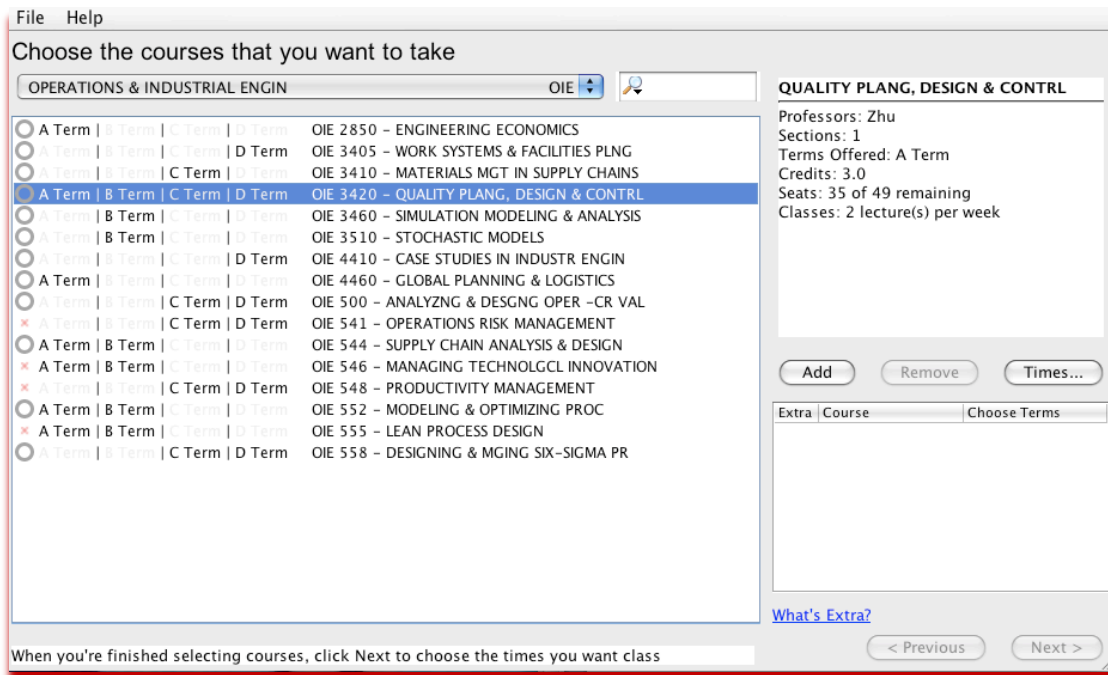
File Help

Choose the courses that you want to take

OPERATIONS & INDUSTRIAL ENGIN OIE

A Term | B Term | C Term | D Term OIE 2850 - ENGINEERING ECONOMICS
A Term | B Term | C Term | D Term OIE 3405 - WORK SYSTEMS & FACILITIES PLNG
A Term | B Term | C Term | D Term OIE 3410 - MATERIALS MGT IN SUPPLY CHAINS
A Term | B Term | C Term | D Term OIE 3420 - QUALITY PLANG, DESIGN & CONTRL
A Term | B Term | C Term | D Term OIE 3460 - SIMULATION MODELING & ANALYSIS
A Term | B Term | C Term | D Term OIE 3510 - STOCHASTIC MODELS
A Term | B Term | C Term | D Term OIE 4410 - CASE STUDIES IN INDUSTR ENGIN
A Term | B Term | C Term | D Term OIE 4460 - GLOBAL PLANNING & LOGISTICS
A Term | B Term | C Term | D Term OIE 500 - ANALYZNG & DESGNG OPER -CR VAL
A Term | B Term | C Term | D Term OIE 541 - OPERATIONS RISK MANAGEMENT
A Term | B Term | C Term | D Term OIE 544 - SUPPLY CHAIN ANALYSIS & DESIGN
A Term | B Term | C Term | D Term OIE 546 - MANAGING TECHNOLGCL INNOVATION
A Term | B Term | C Term | D Term OIE 548 - PRODUCTIVITY MANAGEMENT
A Term | B Term | C Term | D Term OIE 552 - MODELING & OPTIMIZING PROC
A Term | B Term | C Term | D Term OIE 555 - LEAN PROCESS DESIGN
A Term | B Term | C Term | D Term OIE 558 - DESIGNING & MGING SIX-SIGMA PR

QUALITY PLANG, DESIGN & CONTRL
Professors: Zhu
Sections: 1
Terms Offered: A Term
Credits: 3.0
Seats: 35 of 49 remaining
Classes: 2 lecture(s) per week

Add Remove Times...

| Extra | Course | Choose Terms |
|---|---|---|

What's Extra?

< Previous Next >

When you're finished selecting courses, click Next to choose the times you want class